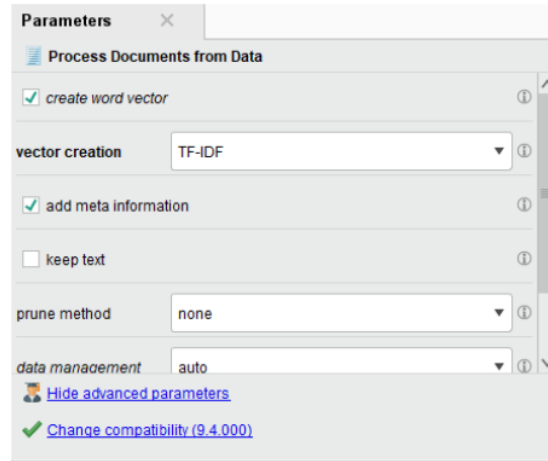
Parameters ×

Process Documents from Data

create word vector

vector creation | TF-IDF

add meta information

keep text

prune method | none

data management | auto

Hide advanced parameters

Change compatibility (9.4.000)